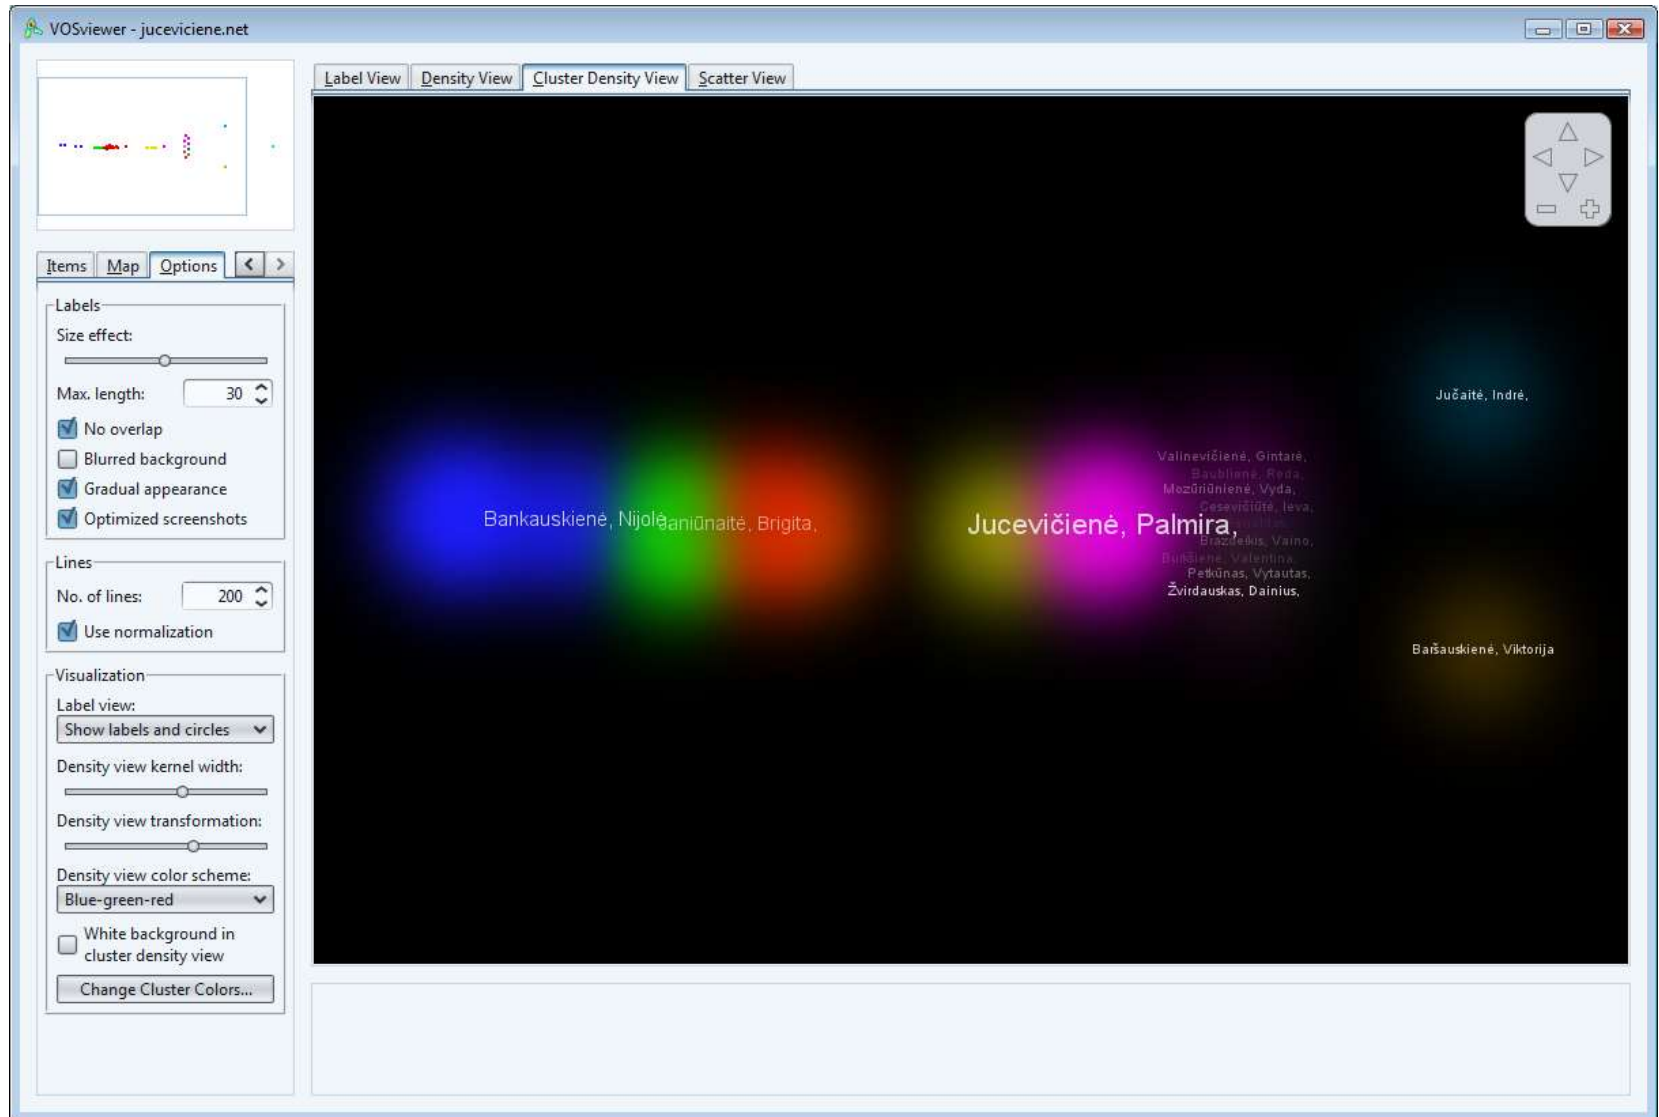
VOSviewer - juceviciene.net

Label View | Density View | Cluster Density View | Scatter View

Items | Map | Options

Labels
Size effect:
Max. length: 30
No overlap
Blurred background
Gradual appearance
Optimized screenshots

Lines
No. of lines: 200
Use normalization

Visualization
Label view:
Show labels and circles
Density view kernel width:
Density view transformation:
Density view color scheme:
Blue-green-red
White background in cluster density view
Change Cluster Colors...

Jučaitė, Indrė,
Valinevičienė, Gintarė,
Baublienė, Reda,
Mozūriūnienė, Vyda,
Česevičiūtė, Ieva,
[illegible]
Brazdeikis, Vaino,
Bulšienė, Valentina
Petkūnas, Vytautas,
Žvirdauskas, Dainius,
Bankauskienė, Nijolė
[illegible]aniūnaitė, Brigita,
Jucevičienė, Palmira,
Baršauskienė, Viktorija